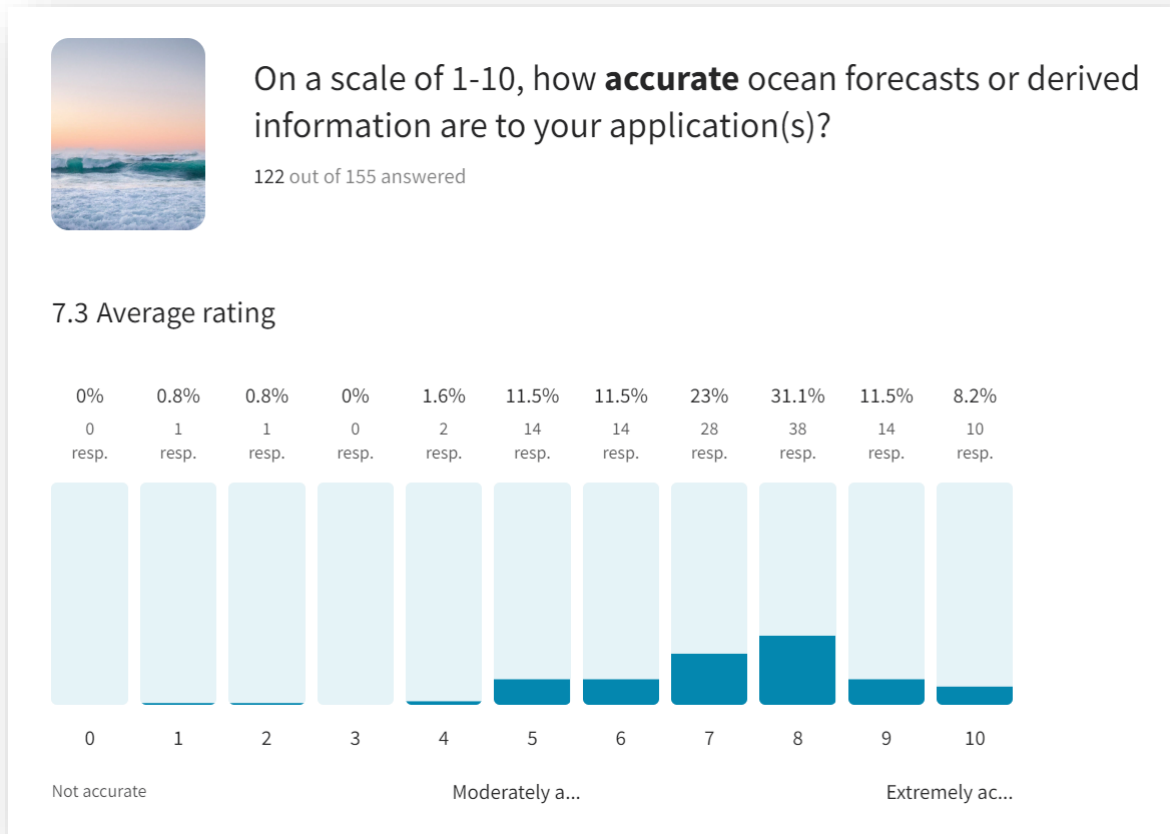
On a scale of 1-10, how **accurate** ocean forecasts or derived information are to your application(s)?

122 out of 155 answered

7.3 Average rating

| 0% | 0.8% | 0.8% | 0% | 1.6% | 11.5% | 11.5% | 23% | 31.1% | 11.5% | 8.2% |
|---|---|---|---|---|---|---|---|---|---|---|
| 0 resp. | 1 resp. | 1 resp. | 0 resp. | 2 resp. | 14 resp. | 14 resp. | 28 resp. | 38 resp. | 14 resp. | 10 resp. |
| 0 | 1 | 2 | 3 | 4 | 5 | 6 | 7 | 8 | 9 | 10 |

Not accurate

Moderately a...

Extremely ac...